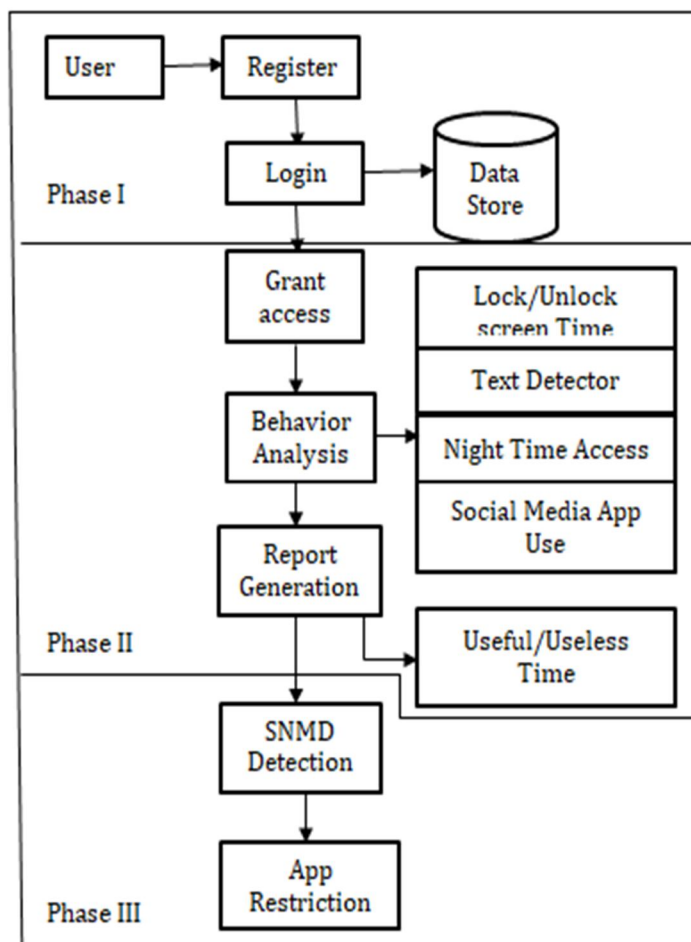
User

Register

Login

Data Store

Phase I

Grant access

Lock/Unlock screen Time

Text Detector

Behavior Analysis

Night Time Access

Social Media App Use

Report Generation

Phase II

Useful/Useless Time

SNMD Detection

App Restriction

Phase III